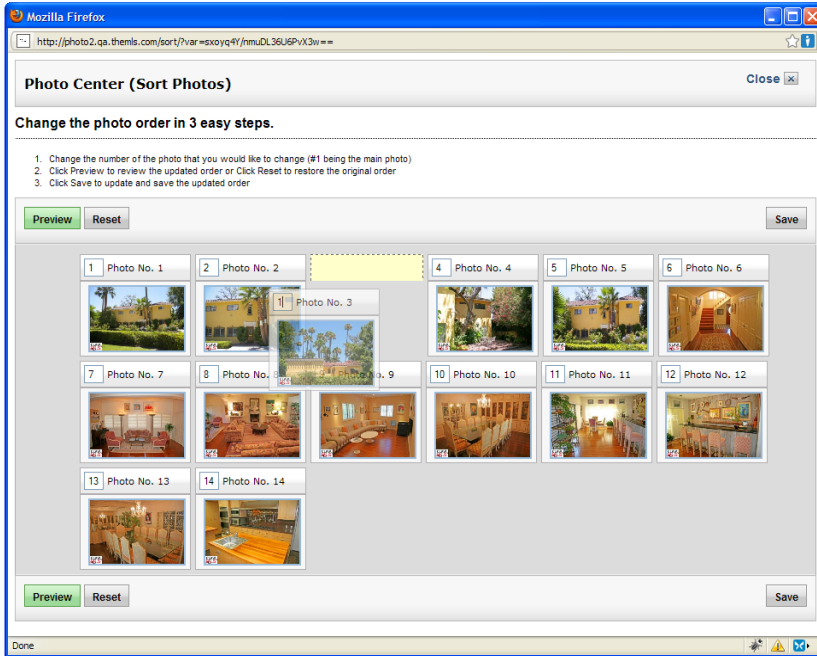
Mozilla Firefox

http://photo2.qa.themls.com/sort/?var=sxoyq4Y/nmuDL36U6PvX3w==

Photo Center (Sort Photos)

Close

Change the photo order in 3 easy steps.

1. Change the number of the photo that you would like to change (#1 being the main photo)
2. Click Preview to review the updated order or Click Reset to restore the original order
3. Click Save to update and save the updated order

Preview Reset Save

1 Photo No. 1
2 Photo No. 2
1 Photo No. 3
4 Photo No. 4
5 Photo No. 5
6 Photo No. 6
7 Photo No. 7
8 Photo No. 8
Photo No. 9
10 Photo No. 10
11 Photo No. 11
12 Photo No. 12
13 Photo No. 13
14 Photo No. 14

Preview Reset Save

Done